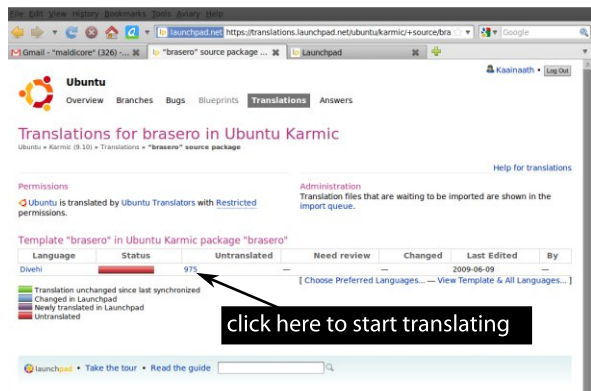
File Edit View History Bookmarks Tools Aviary Help

launchpad.net https://translations.launchpad.net/ubuntu/karmic/+source/bra

Google

Gmail - "maldicore" (326) - ... "brasero" source package ... Launchpad

Kainaath • Log Out

Ubuntu

Overview Branches Bugs Blueprints Translations Answers

Translations for brasero in Ubuntu Karmic

Ubuntu » Karmic (9.10) » Translations » "brasero" source package

Help for translations

Permissions

Ubuntu is translated by Ubuntu Translators with Restricted permissions.

Administration

Translation files that are waiting to be imported are shown in the import queue.

Template "brasero" in Ubuntu Karmic package "brasero"

| Language | Status | Untranslated | Need review | Changed | Last Edited | By |
|---|---|---|---|---|---|---|
| Divehi | | 975 | — | — | 2009-06-09 | — |

[ Choose Preferred Languages... — View Template & All Languages... ]

Translation unchanged since last synchronized
Changed in Launchpad
Newly translated in Launchpad
Untranslated

click here to start translating

launchpad • Take the tour • Read the guide